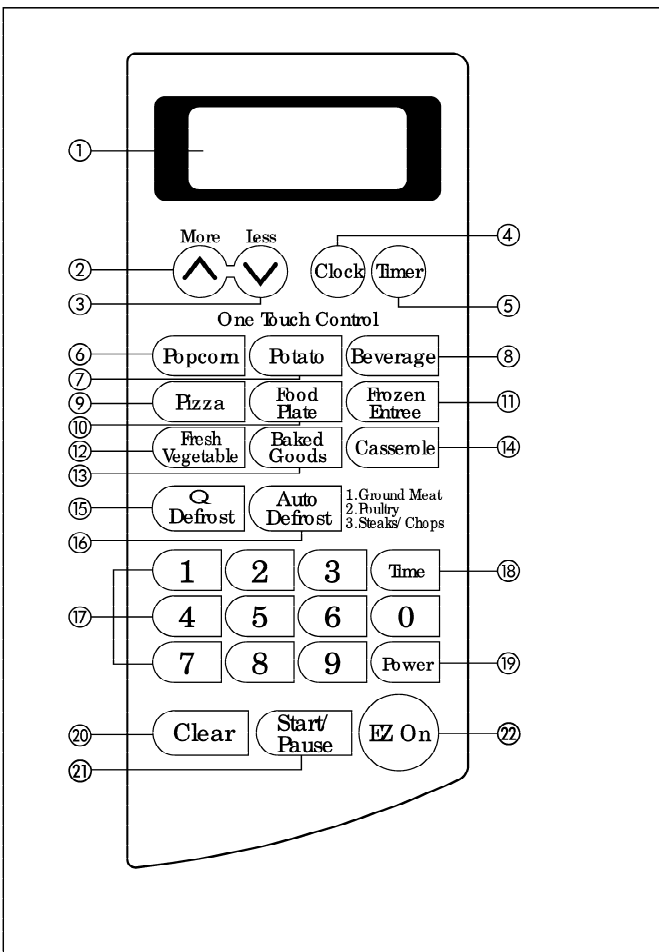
①

More less

②

③

Clock Timer

④

⑤

One Touch Control

⑥ Popcorn Potato Beverage ⑧

⑦

⑨ Pizza Food Plate Frozen Entree ⑪

⑩

⑫ Fresh Vegetable Baked Goods Casserole ⑭

⑬

⑮ Q Defrost Auto Defrost 1.Ground Meat 2.Poultry 3.Steaks/ Chops

⑯

1 2 3 Time ⑱

⑰ 4 5 6 0

7 8 9 Power ⑲

⑳ Clear Start/ Pause EZ On ㉒

㉑